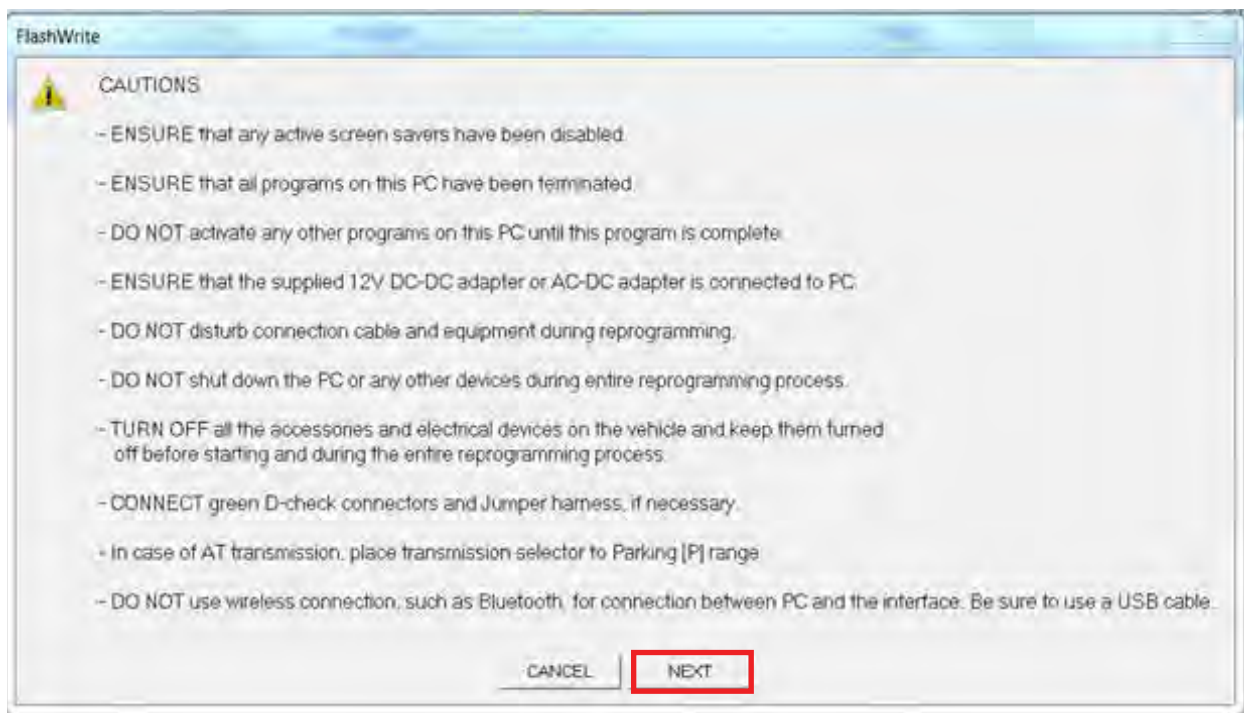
FlashWrite

CAUTIONS

- ENSURE that any active screen savers have been disabled.

- ENSURE that all programs on this PC have been terminated.

- DO NOT activate any other programs on this PC until this program is complete.

- ENSURE that the supplied 12V DC-DC adapter or AC-DC adapter is connected to PC.

- DO NOT disturb connection cable and equipment during reprogramming.

- DO NOT shut down the PC or any other devices during entire reprogramming process.

- TURN OFF all the accessories and electrical devices on the vehicle and keep them turned off before starting and during the entire reprogramming process.

- CONNECT green D-check connectors and Jumper harness, if necessary.

- In case of AT transmission, place transmission selector to Parking [P] range.

- DO NOT use wireless connection, such as Bluetooth, for connection between PC and the interface. Be sure to use a USB cable.

CANCEL

NEXT